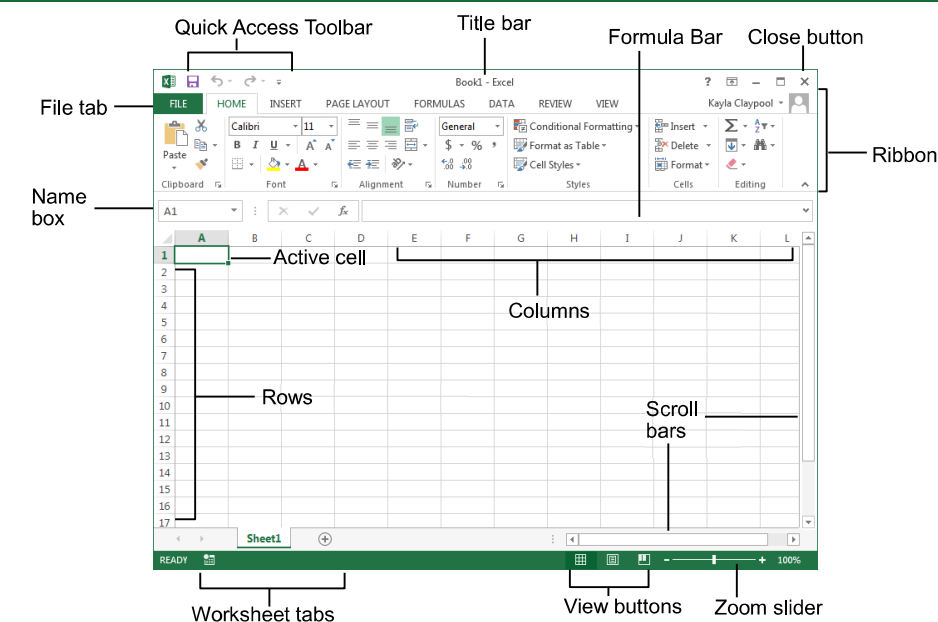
Quick Access Toolbar

Title bar

Formula Bar

Close button

Book1 - Excel

? – ✕

File tab

FILE HOME INSERT PAGE LAYOUT FORMULAS DATA REVIEW VIEW

Kayla Claypool

Ribbon

Paste

Calibri 11

B I U

General

$ % ,

Conditional Formatting

Format as Table

Cell Styles

Insert

Delete

Format

Clipboard Font Alignment Number Styles Cells Editing

Name box

A1

$f_x$

A B C D E F G H I J K L

Active cell

Columns

1 2 3 4 5 6 7 8 9 10 11 12 13 14 15 16 17

Rows

Scroll bars

Sheet1

READY

100%

Worksheet tabs

View buttons

Zoom slider